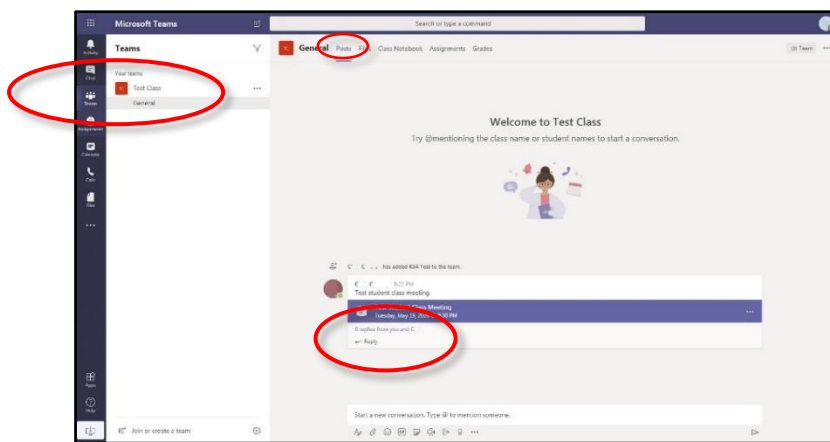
Microsoft Teams

Search or type a command

Activity
Chat
Teams
Assignments
Calendar
Calls
Files
...
Apps
Help

Teams

Your teams
Test Class
General

Join or create a team

General Posts Files Class Notebook Assignments Grades

Team

Welcome to Test Class

Try @mentioning the class name or student names to start a conversation.

C C ... has added RS4 Test to the team.

C C 8:27 PM
Test student class meeting

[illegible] Class Meeting
Tuesday, May 19, 20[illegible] 30 PM

0 replies from you and C
Reply

Start a new conversation. Type @ to mention someone.